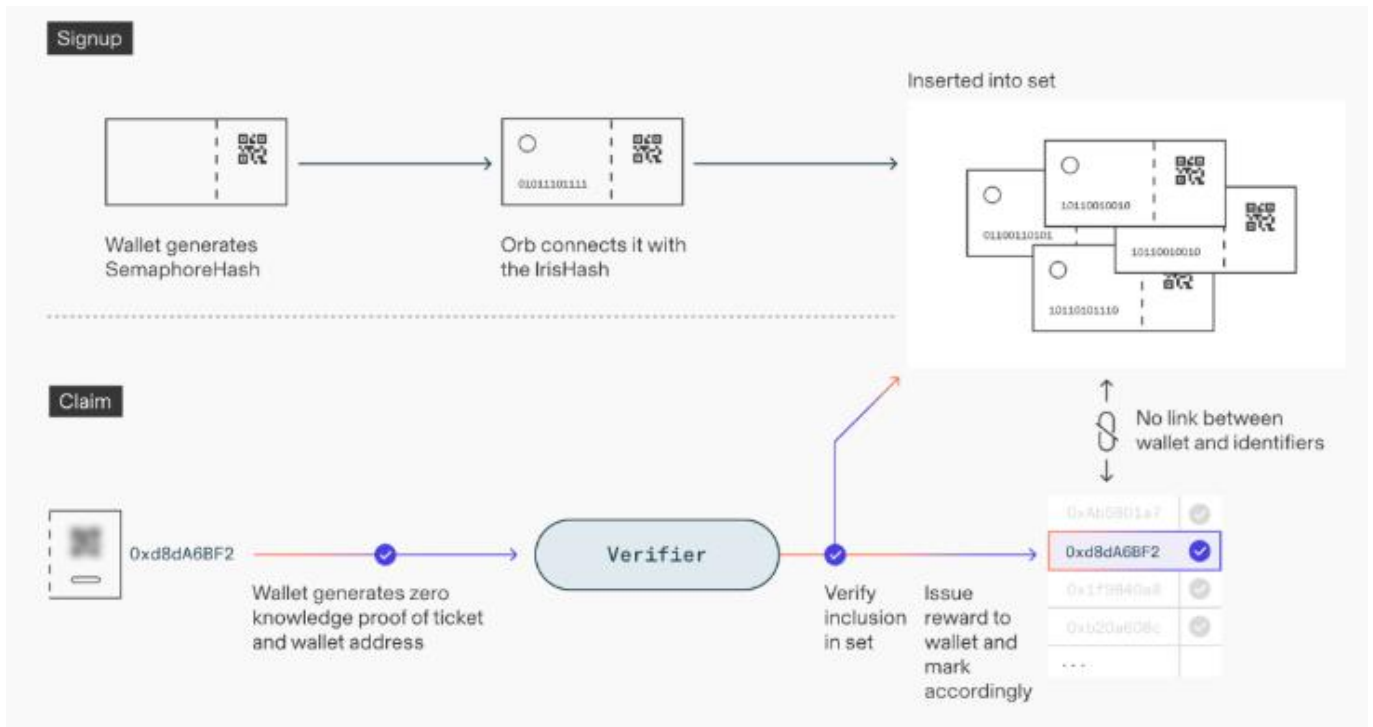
Signup

Wallet generates SemaphoreHash

01011101111

Orb connects it with the IrisHash

Inserted into set

01100110101

10110010010

10110010010

10110101110

No link between wallet and identifiers

Claim

0xd8dA6BF2

Wallet generates zero knowledge proof of ticket and wallet address

Verifier

Verify inclusion in set

Issue reward to wallet and mark accordingly

| | |
|---|---|
| 0xAb5801a7 | |
| 0xd8dA6BF2 | |
| 0x1f9840a8 | |
| 0xb20a608c | |
| ... | |